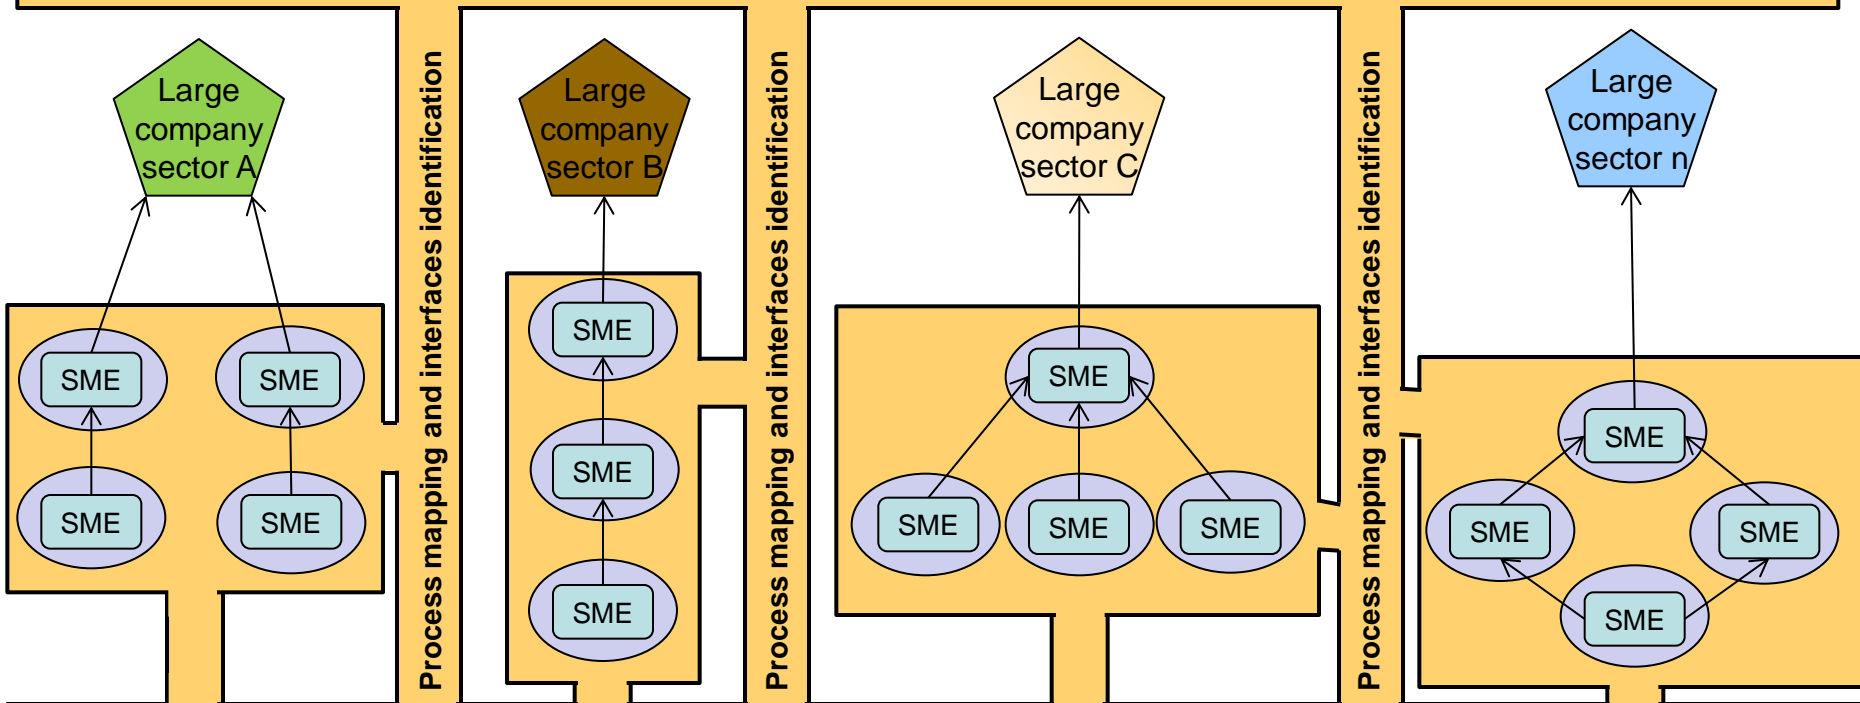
Large company sector A

SME
SME
SME
SME

Process mapping and interfaces identification

Large company sector B

SME
SME
SME

Process mapping and interfaces identification

Large company sector C

SME
SME
SME
SME

Process mapping and interfaces identification

Large company sector n

SME
SME
SME
SME